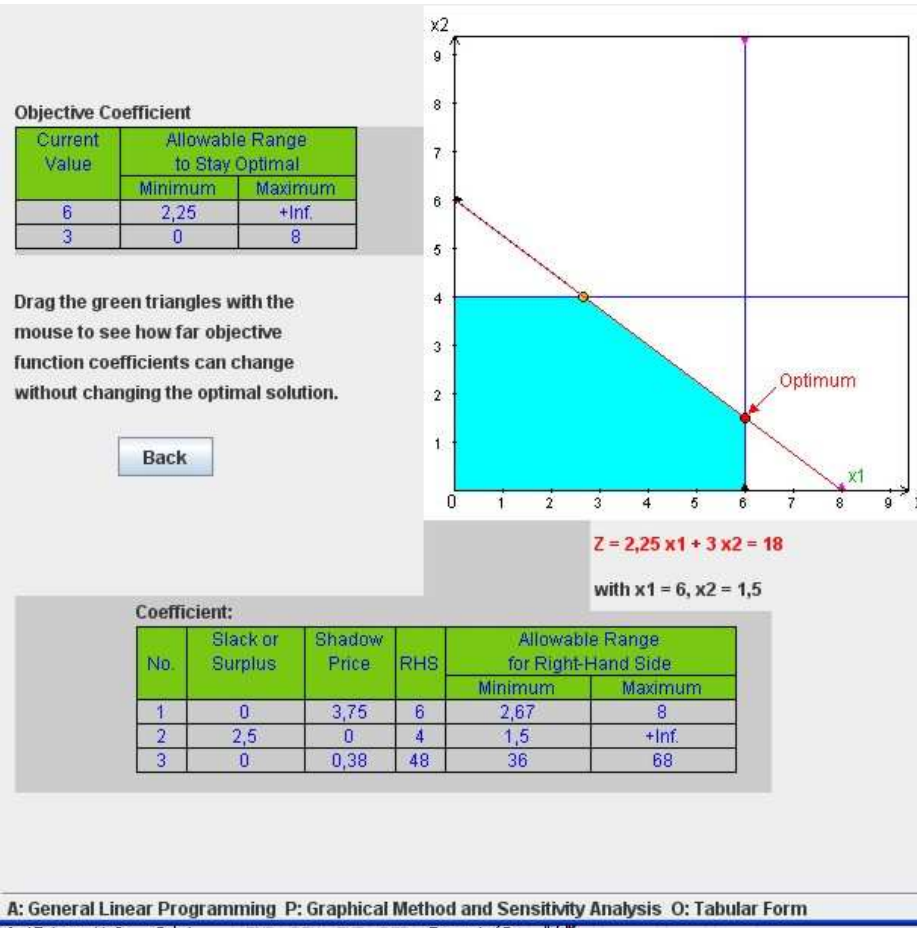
Objective Coefficient

| Current Value | Allowable Range to Stay Optimal | |
|---|---|---|
| | Minimum | Maximum |
| 6 | 2,25 | +Inf. |
| 3 | 0 | 8 |

Drag the green triangles with the mouse to see how far objective function coefficients can change without changing the optimal solution.

Back

x2
9
8
7
6
5
4
3
2
1
0 1 2 3 4 5 6 7 8 9
Optimum
x1

Z = 2,25 x1 + 3 x2 = 18

with x1 = 6, x2 = 1,5

Coefficient:

| No. | Slack or Surplus | Shadow Price | RHS | Allowable Range for Right-Hand Side | |
|---|---|---|---|---|---|
| | | | | Minimum | Maximum |
| 1 | 0 | 3,75 | 6 | 2,67 | 8 |
| 2 | 2,5 | 0 | 4 | 1,5 | +Inf. |
| 3 | 0 | 0,38 | 48 | 36 | 68 |

A: General Linear Programming P: Graphical Method and Sensitivity Analysis O: Tabular Form